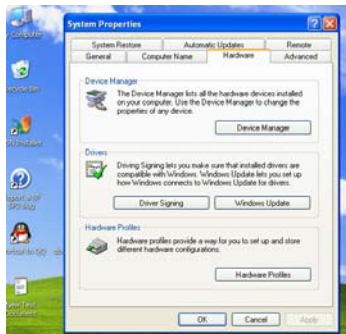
Computer

Recycle Bin

System Properties

System Restore | Automatic Updates | Remote
General | Computer Name | Hardware | Advanced

Device Manager
The Device Manager lists all the hardware devices installed on your computer. Use the Device Manager to change the properties of any device.
Device Manager

Drivers
Driving Signing lets you make sure that installed drivers are compatible with Windows. Windows Update lets you set up how Windows connects to Windows Update for drivers.
Driver Signing
Windows Update

Hardware Profiles
Hardware profiles provide a way for you to set up and store different hardware configurations.
Hardware Profiles

OK
Cancel
Apply